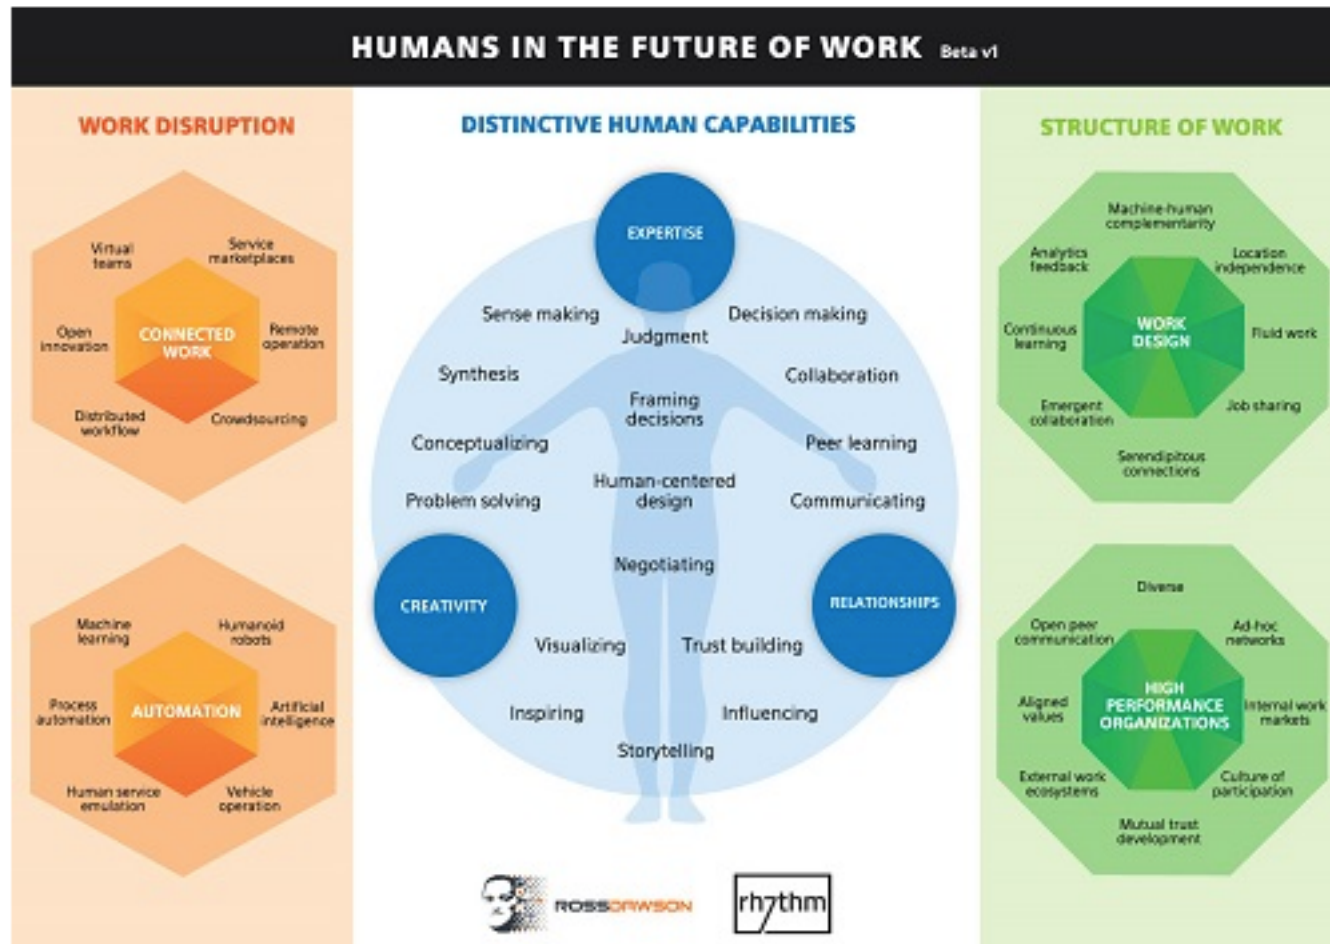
HUMANS IN THE FUTURE OF WORK Beta v1

WORK DISRUPTION

Virtual teams
Service marketplaces
Open innovation
CONNECTED WORK
Remote operation
Distributed workflow
Crowdsourcing

Machine learning
Humanoid robots
Process automation
AUTOMATION
Artificial intelligence
Human service emulation
Vehicle operation

DISTINCTIVE HUMAN CAPABILITIES

EXPERTISE
Sense making
Decision making
Judgment
Synthesis
Collaboration
Framing decisions
Conceptualizing
Peer learning
Human-centered design
Problem solving
Communicating
Negotiating
CREATIVITY
RELATIONSHIPS
Visualizing
Trust building
Inspiring
Influencing
Storytelling

ROSSDAWSON
rh7thm

STRUCTURE OF WORK

Machine-human complementarity
Analytics feedback
Location independence
Continuous learning
WORK DESIGN
Fluid work
Emergent collaboration
Job sharing
Serendipitous connections

Diverse
Open peer communication
Ad-hoc networks
Aligned values
HIGH PERFORMANCE ORGANIZATIONS
Internal work markets
External work ecosystems
Culture of participation
Mutual trust development